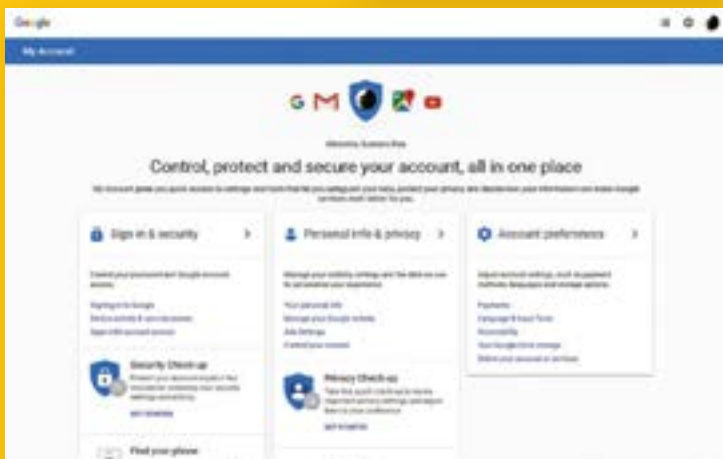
Google

My Account

Welcome, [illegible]

Control, protect and secure your account, all in one place

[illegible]

Sign-in & security

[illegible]

Signing in to Google
Device activity & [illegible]
Apps with account access

Security Check-up

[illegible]

GET STARTED

Find your phone

Personal info & privacy

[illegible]

Your personal info
Manage your Google activity
Ads Settings
Control your content

Privacy Check-up

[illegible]

GET STARTED

Account preferences

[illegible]

Payments
Language & Input Tools
Accessibility
Your Google Drive storage
Delete your account or services